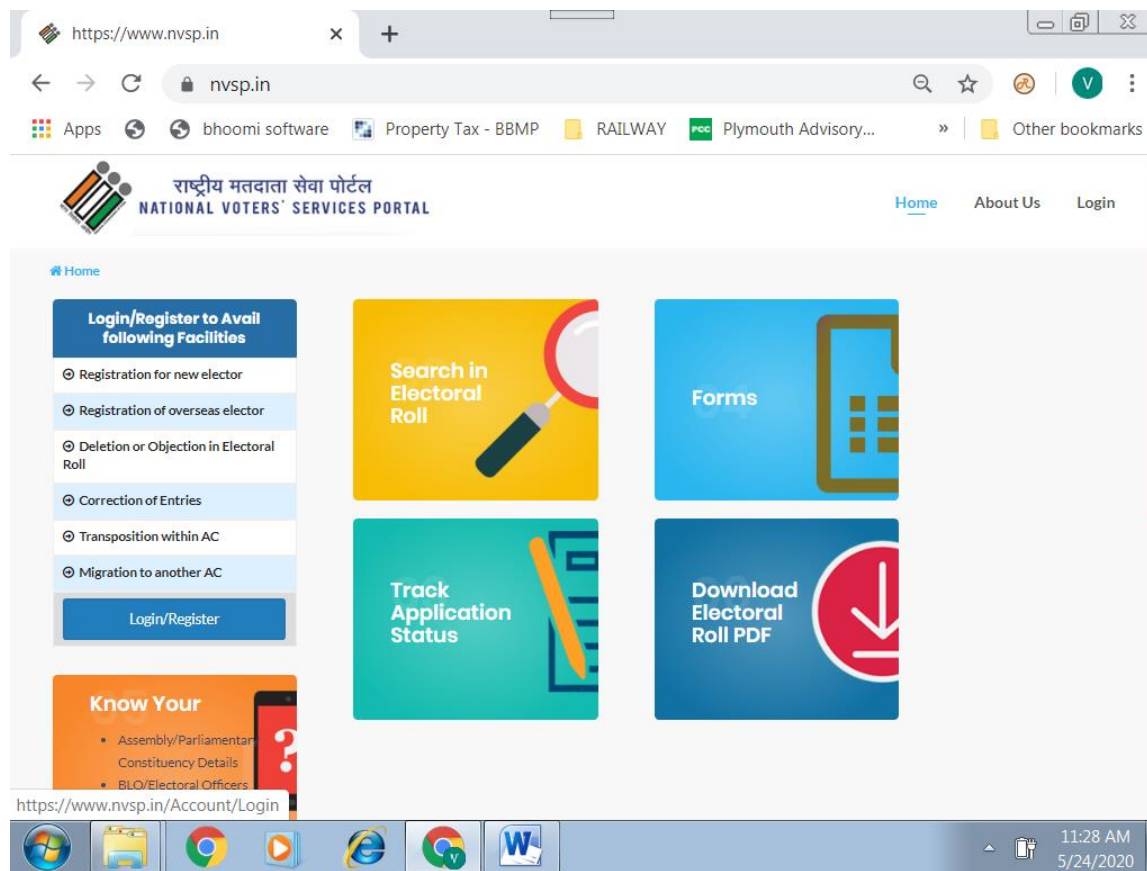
https://www.nvsp.in ×

nvsp.in

Apps bhoomi software Property Tax - BBMP RAILWAY Plymouth Advisory... » Other bookmarks

राष्ट्रीय मतदाता सेवा पोर्टल
NATIONAL VOTERS' SERVICES PORTAL

Home About Us Login

Home

Login/Register to Avail following Facilities

Registration for new elector

Registration of overseas elector

Deletion or Objection in Electoral Roll

Correction of Entries

Transposition within AC

Migration to another AC

Login/Register

Search in Electoral Roll

Forms

Track Application Status

Download Electoral Roll PDF

Know Your

• Assembly/Parliamentar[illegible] Constituency Details

• BLO/Electoral Officers

https://www.nvsp.in/Account/Login

11:28 AM
5/24/2020